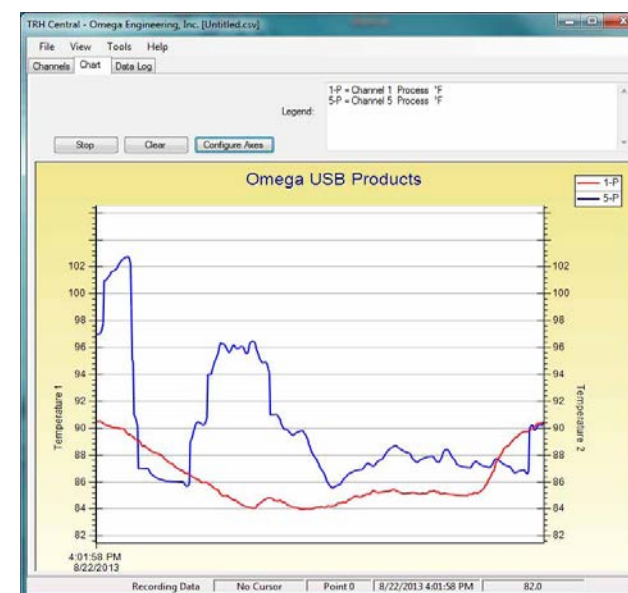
TRH Central - Omega Engineering, Inc. [Untitled.csv]

File View Tools Help

Channels Chart Data Log

Legend: 1-P = Channel 1 Process °F
5-P = Channel 5 Process °F

Stop Clear Configure Axes

Omega USB Products

1-P
5-P

Temperature 1

102
100
98
96
94
92
90
88
86
84

Temperature 2

102
100
98
96
94
92
90
88
86
84
82

4:01:58 PM
8/22/2013

Recording Data | No Cursor | Point 0 | 8/22/2013 4:01:58 PM | 82.0